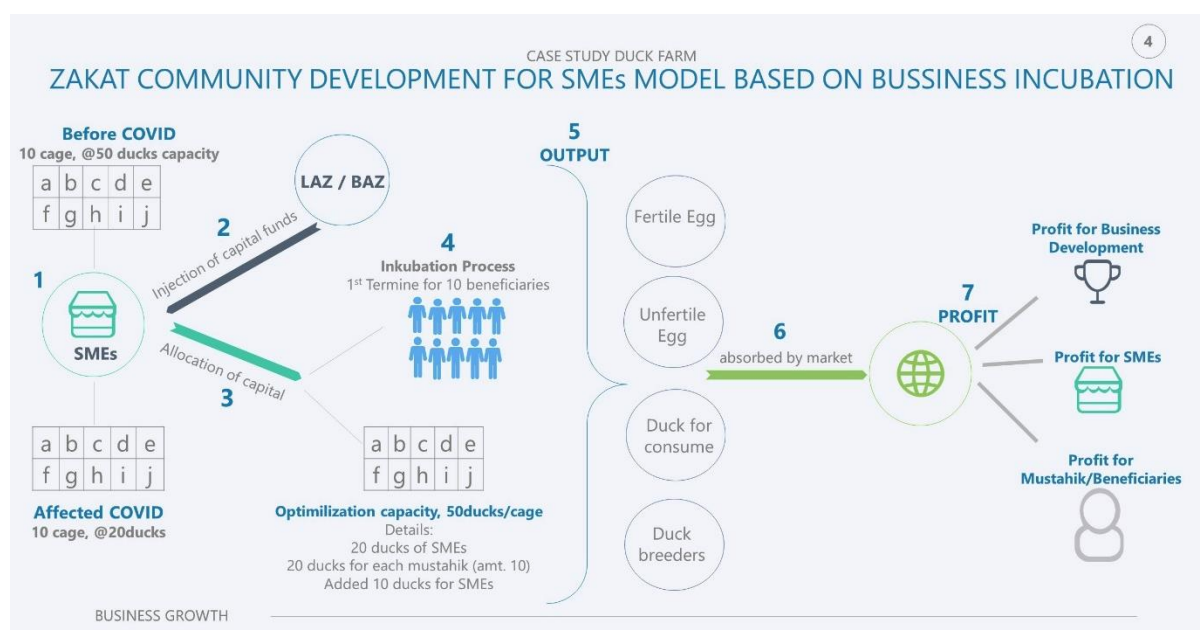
4

CASE STUDY DUCK FARM

ZAKAT COMMUNITY DEVELOPMENT FOR SMEs MODEL BASED ON BUSSINESS INCUBATION

Before COVID
10 cage, @50 ducks capacity

| a | b | c | d | e |
|---|---|---|---|---|
| f | g | h | i | j |

1

SMEs

| a | b | c | d | e |
|---|---|---|---|---|
| f | g | h | i | j |

Affected COVID
10 cage, @20ducks

LAZ / BAZ

2
Injection of capital funds

Allocation of capital
3

4
Inkubation Process
1st Termine for 10 beneficiaries

| a | b | c | d | e |
|---|---|---|---|---|
| f | g | h | i | j |

Optimilization capacity, 50ducks/cage
Details:
20 ducks of SMEs
20 ducks for each mustahik (amt. 10)
Added 10 ducks for SMEs

5
OUTPUT

Fertile Egg

Unfertile Egg

Duck for consume

Duck breeders

6
absorbed by market

7
PROFIT

Profit for Business Development

Profit for SMEs

Profit for Mustahik/Beneficiaries

BUSINESS GROWTH